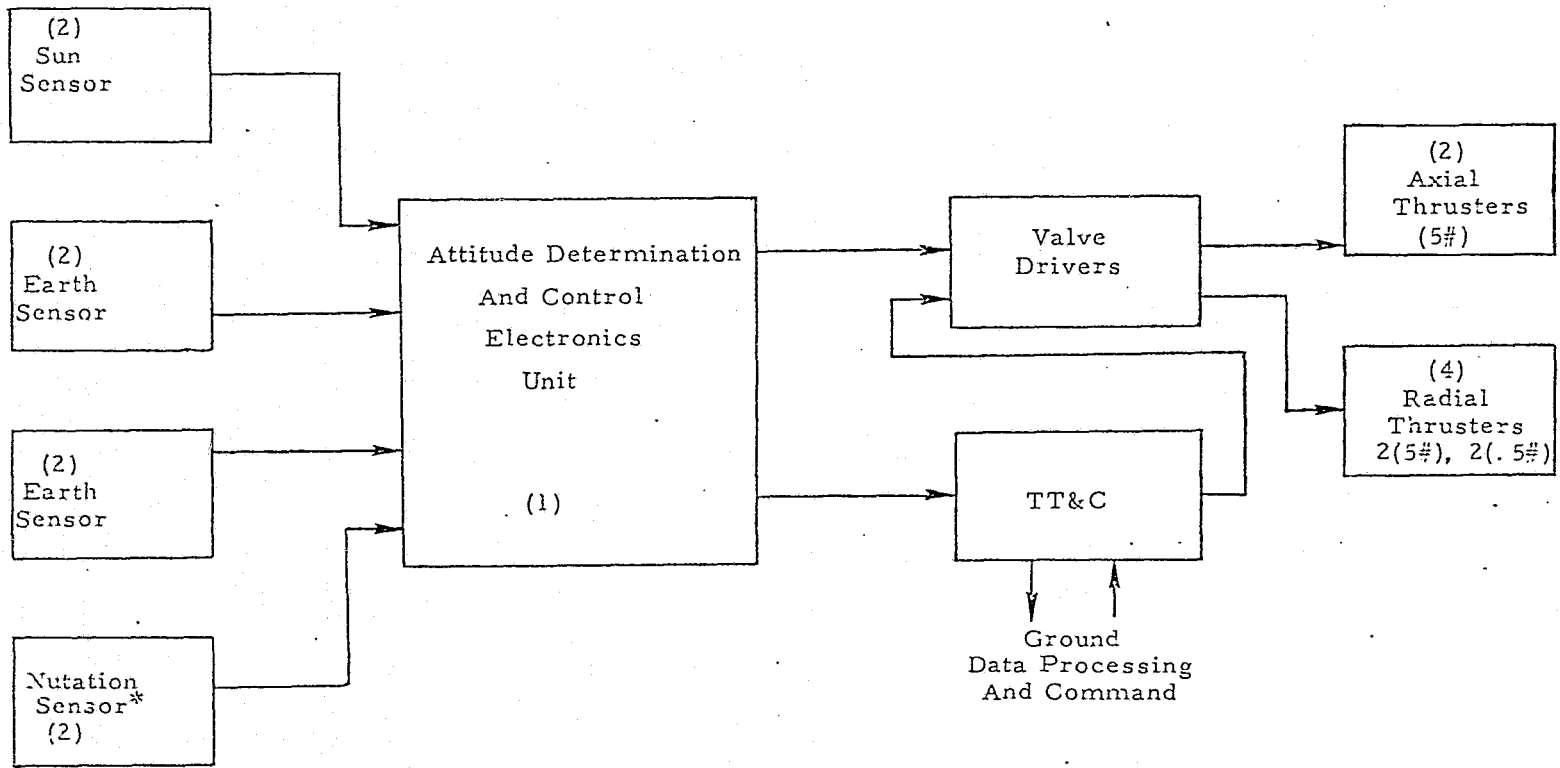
(2)
Sun
Sensor

(2)
Earth
Sensor

(2)
Earth
Sensor

Nutation
Sensor*
(2)

Attitude Determination
And Control
Electronics
Unit

(1)

Valve
Drivers

TT&C

Ground
Data Processing
And Command

(2)
Axial
Thrusters
(5#)

(4)
Radial
Thrusters
2(5#), 2(.5#)